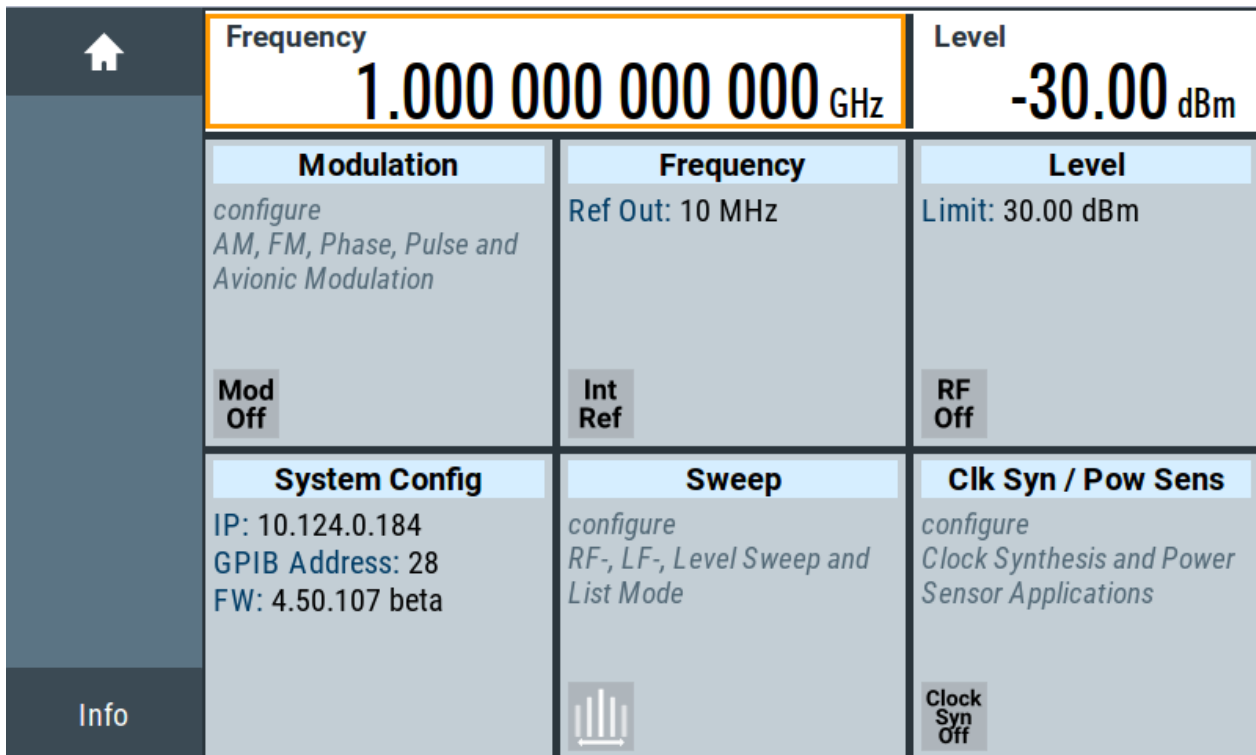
Frequency
1.000 000 000 000 GHz

Level
-30.00 dBm

Modulation
configure
AM, FM, Phase, Pulse and Avionic Modulation
Mod Off

Frequency
Ref Out: 10 MHz
Int Ref

Level
Limit: 30.00 dBm
RF Off

System Config
IP: 10.124.0.184
GPIB Address: 28
FW: 4.50.107 beta

Sweep
configure
RF-, LF-, Level Sweep and List Mode

Clk Syn / Pow Sens
configure
Clock Synthesis and Power Sensor Applications
Clock Syn Off

Info